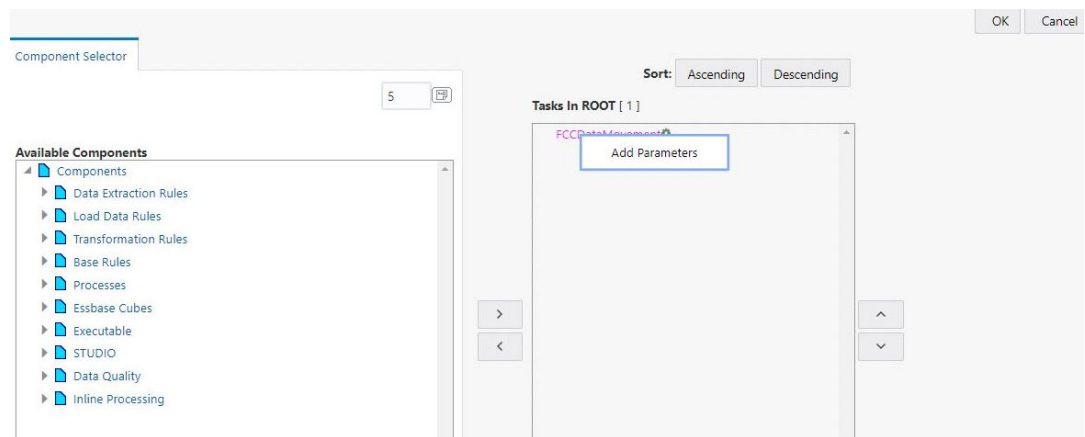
OK Cancel

Component Selector

5

Sort: Ascending Descending

Tasks In ROOT [ 1 ]

FCC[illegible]

Add Parameters

Available Components

Components

Data Extraction Rules

Load Data Rules

Transformation Rules

Base Rules

Processes

Essbase Cubes

Executable

STUDIO

Data Quality

Inline Processing

>

<